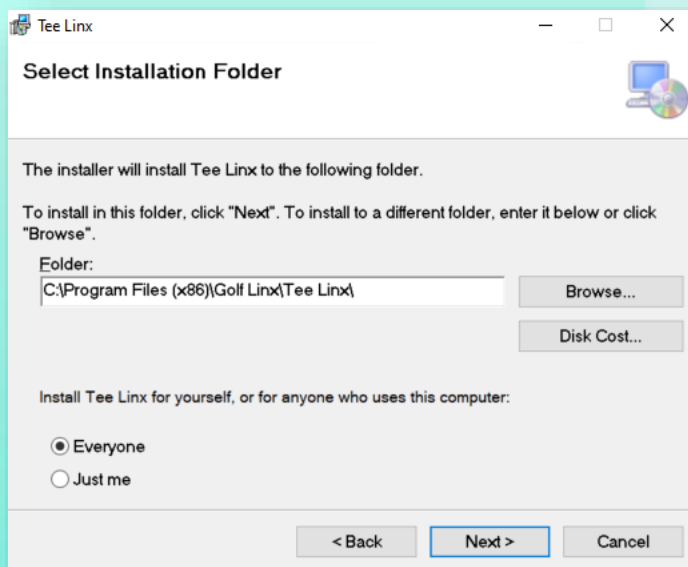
Tee Linx

Select Installation Folder

The installer will install Tee Linx to the following folder.

To install in this folder, click "Next". To install to a different folder, enter it below or click "Browse".

Folder:
C:\Program Files (x86)\Golf Linx\Tee Linx\

Browse...

Disk Cost...

Install Tee Linx for yourself, or for anyone who uses this computer:

Everyone

Just me

< Back

Next >

Cancel